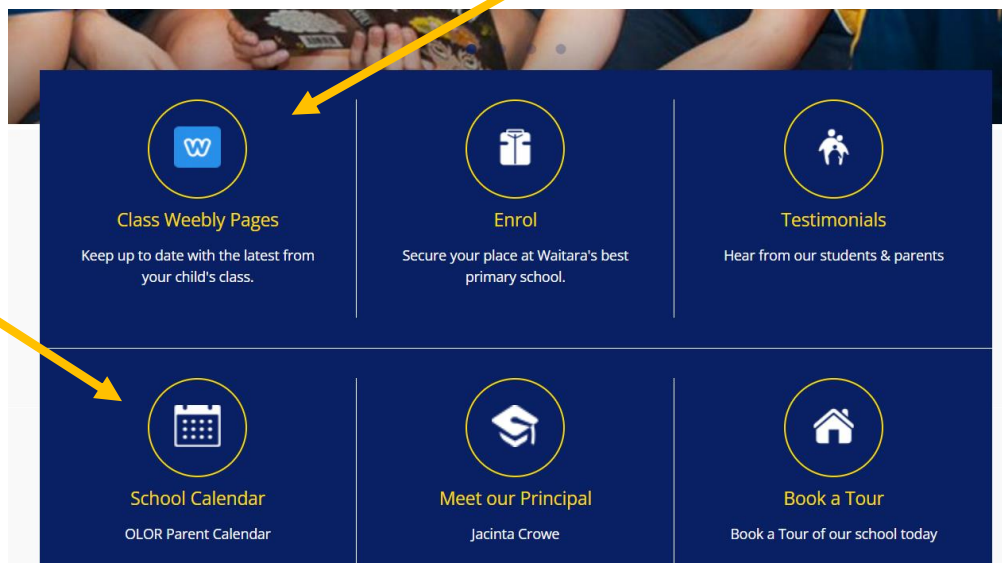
Class Weebly Pages

Keep up to date with the latest from your child's class.

Enrol

Secure your place at Waitara's best primary school.

Testimonials

Hear from our students & parents

School Calendar

OLOR Parent Calendar

Meet our Principal

Jacinta Crowe

Book a Tour

Book a Tour of our school today